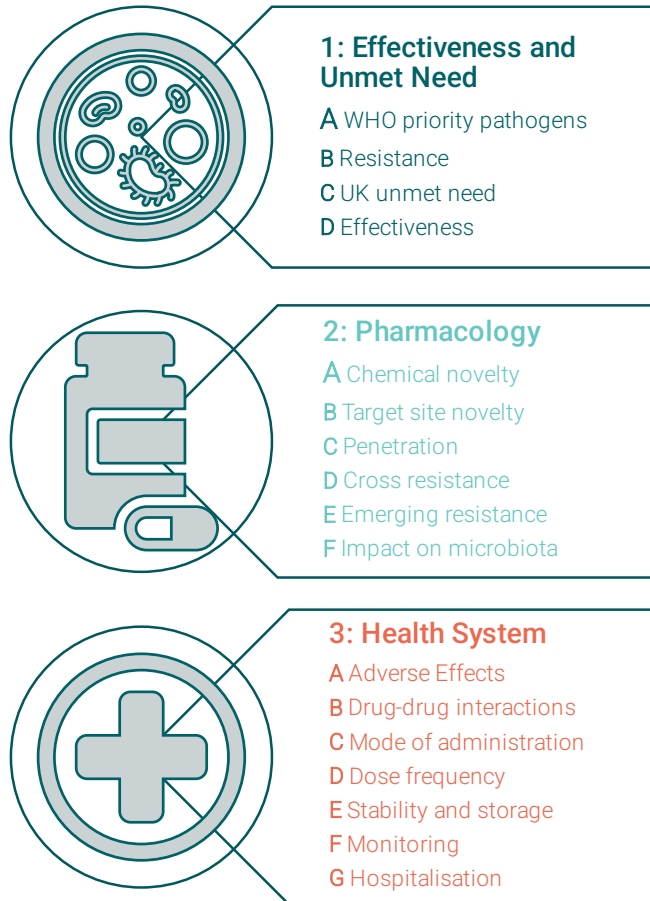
1: Effectiveness and Unmet Need

A WHO priority pathogens
B Resistance
C UK unmet need
D Effectiveness

2: Pharmacology

A Chemical novelty
B Target site novelty
C Penetration
D Cross resistance
E Emerging resistance
F Impact on microbiota

3: Health System

A Adverse Effects
B Drug-drug interactions
C Mode of administration
D Dose frequency
E Stability and storage
F Monitoring
G Hospitalisation